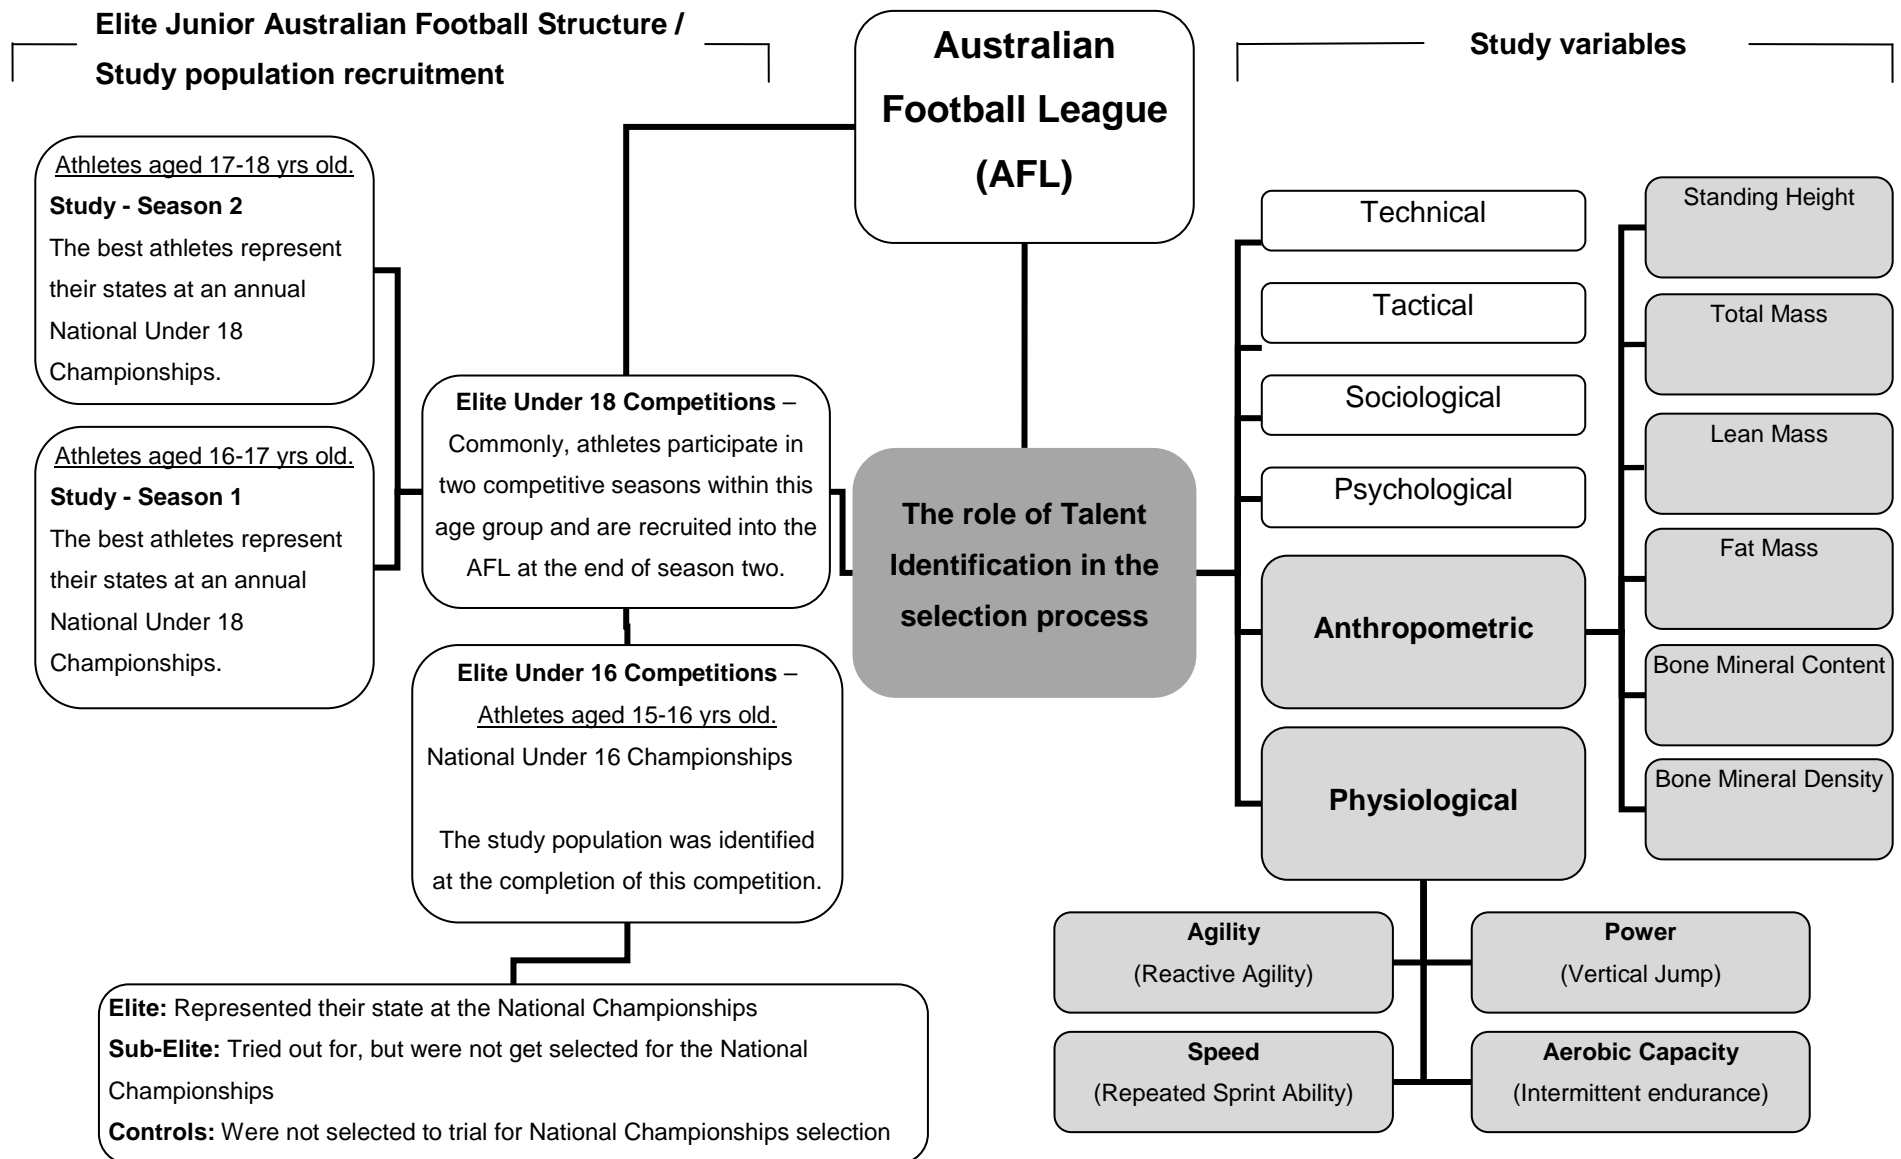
Elite Junior Australian Football Structure / Study population recruitment

Australian Football League (AFL)

Study variables

Athletes aged 17-18 yrs old.
Study - Season 2
The best athletes represent their states at an annual National Under 18 Championships.

Athletes aged 16-17 yrs old.
Study - Season 1
The best athletes represent their states at an annual National Under 18 Championships.

Elite Under 18 Competitions – Commonly, athletes participate in two competitive seasons within this age group and are recruited into the AFL at the end of season two.

Elite Under 16 Competitions – Athletes aged 15-16 yrs old.
National Under 16 Championships

The study population was identified at the completion of this competition.

The role of Talent Identification in the selection process

Technical

Tactical

Sociological

Psychological

Anthropometric

Physiological

Standing Height

Total Mass

Lean Mass

Fat Mass

Bone Mineral Content

Bone Mineral Density

Agility
(Reactive Agility)

Power
(Vertical Jump)

Speed
(Repeated Sprint Ability)

Aerobic Capacity
(Intermittent endurance)

Elite: Represented their state at the National Championships
Sub-Elite: Tried out for, but were not get selected for the National Championships
Controls: Were not selected to trial for National Championships selection